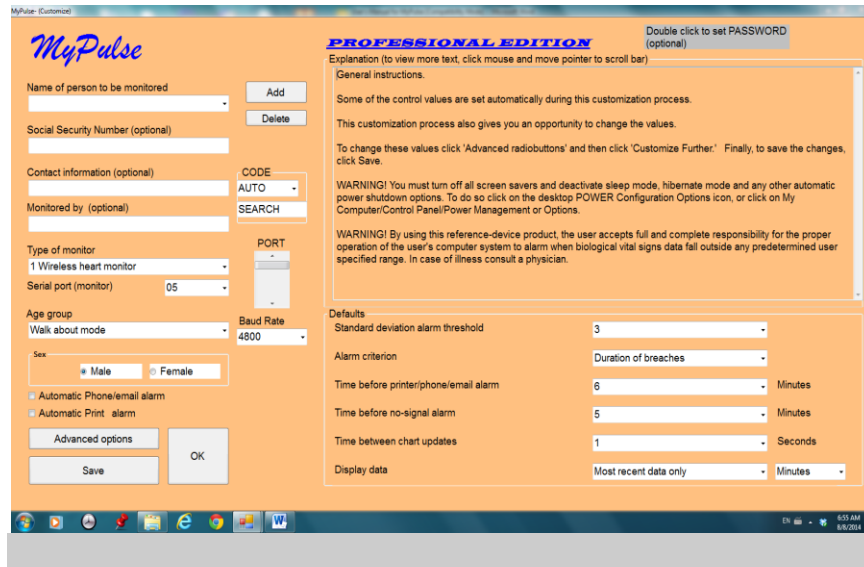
MyPulse- (Customize)

MyPulse

PROFESSIONAL EDITION

Double click to set PASSWORD (optional)

Explanation (to view more text, click mouse and move pointer to scroll bar)

General instructions.

Some of the control values are set automatically during this customization process.

This customization process also gives you an opportunity to change the values.

To change these values click 'Advanced radiobuttons' and then click 'Customize Further.' Finally, to save the changes, click Save.

WARNING! You must turn off all screen savers and deactivate sleep mode, hibernate mode and any other automatic power shutdown options. To do so click on the desktop POWER Configuration Options icon, or click on My Computer/Control Panel/Power Management or Options.

WARNING! By using this reference-device product, the user accepts full and complete responsibility for the proper operation of the user's computer system to alarm when biological vital signs data fall outside any predetermined user specified range. In case of illness consult a physician.

Name of person to be monitored

Add

Delete

Social Security Number (optional)

Contact information (optional)

CODE

AUTO

SEARCH

Monitored by (optional)

PORT

Type of monitor

1 Wireless heart monitor

Serial port (monitor)

05

Age group

Walk about mode

Baud Rate

4800

Sex

Male

Female

Automatic Phone/email alarm

Automatic Print alarm

Advanced options

Save

OK

Defaults

| | | |
|---|---|---|
| Standard deviation alarm threshold | 3 | |
| Alarm criterion | Duration of breaches | |
| Time before printer/phone/email alarm | 6 | Minutes |
| Time before no-signal alarm | 5 | Minutes |
| Time between chart updates | 1 | Seconds |
| Display data | Most recent data only | Minutes |

EN
6:55 AM
8/8/2014